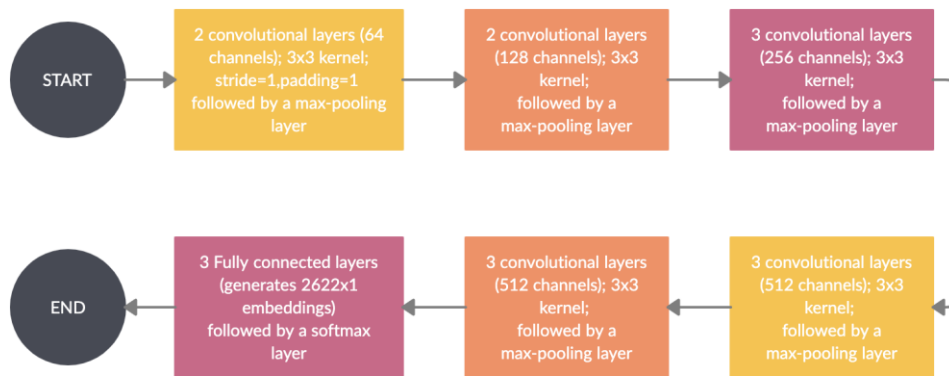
START

2 convolutional layers (64 channels); 3x3 kernel; stride=1,padding=1 followed by a max-pooling layer

2 convolutional layers (128 channels); 3x3 kernel; followed by a max-pooling layer

3 convolutional layers (256 channels); 3x3 kernel; followed by a max-pooling layer

3 convolutional layers (512 channels); 3x3 kernel; followed by a max-pooling layer

3 convolutional layers (512 channels); 3x3 kernel; followed by a max-pooling layer

3 Fully connected layers (generates 2622x1 embeddings) followed by a softmax layer

END